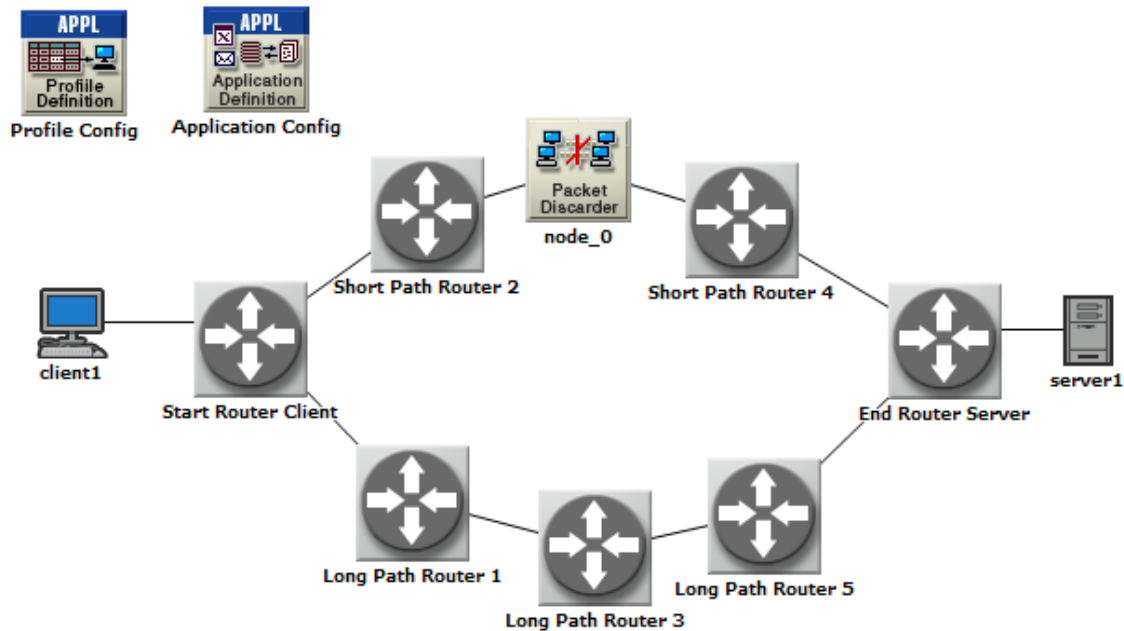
APPL
Profile Definition
Profile Config

APPL
Application Definition
Application Config

Packet Discarder
node_0

Short Path Router 2

Short Path Router 4

client1

Start Router Client

End Router Server

server1

Long Path Router 1

Long Path Router 3

Long Path Router 5